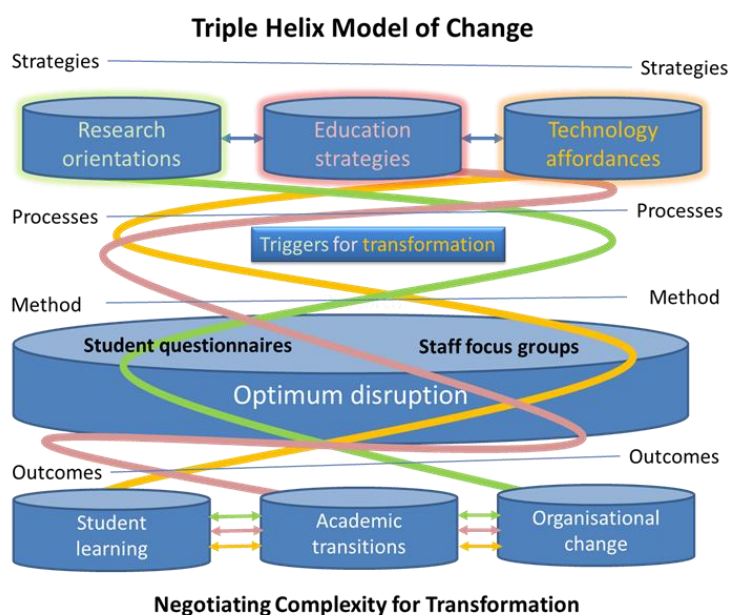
Triple Helix Model of Change

Strategies

Strategies

Research orientations

Education strategies

Technology affordances

Processes

Processes

Triggers for transformation

Method

Method

Student questionnaires

Staff focus groups

Optimum disruption

Outcomes

Outcomes

Student learning

Academic transitions

Organisational change

Negotiating Complexity for Transformation